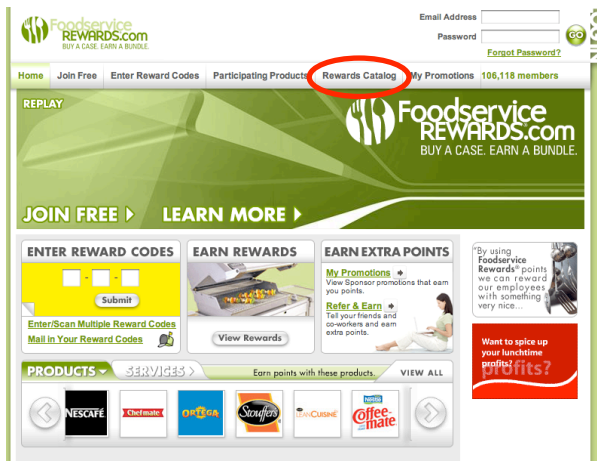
Foodservice REWARDS.com
BUY A CASE. EARN A BUNDLE.

Email Address
Password
GO
Forgot Password?

Home | Join Free | Enter Reward Codes | Participating Products | Rewards Catalog | My Promotions | 106,118 members

REPLAY

Foodservice REWARDS.com
BUY A CASE. EARN A BUNDLE.

JOIN FREE ▸ LEARN MORE ▸

ENTER REWARD CODES
- -
Submit
Enter/Scan Multiple Reward Codes
Mail in Your Reward Codes

EARN REWARDS
View Rewards

EARN EXTRA POINTS
My Promotions
View Sponsor promotions that earn you points.
Refer & Earn
Tell your friends and co-workers and earn extra points.

"By using Foodservice Rewards® points we can reward our employees with something very nice...

Want to spice up your lunchtime profits?

PRODUCTS SERVICES
Earn points with these products.
VIEW ALL

NESCAFÉ
Chefmate
ORTEGA
Stouffer's
LEAN CUISINE
Nestlé Coffee-mate